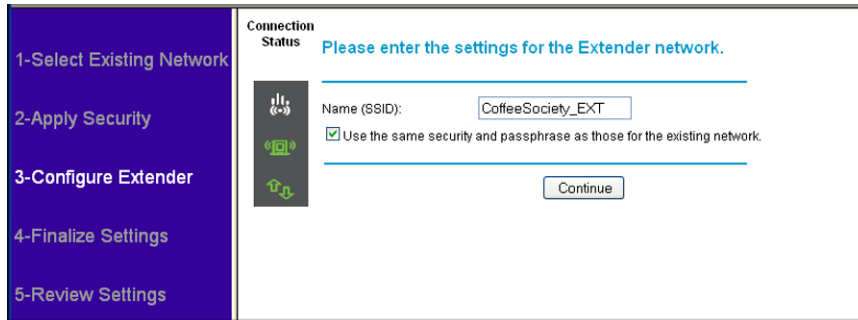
1-Select Existing Network

2-Apply Security

3-Configure Extender

4-Finalize Settings

5-Review Settings

Connection Status

Please enter the settings for the Extender network.

Name (SSID): CoffeeSociety_EXT

Use the same security and passphrase as those for the existing network.

Continue